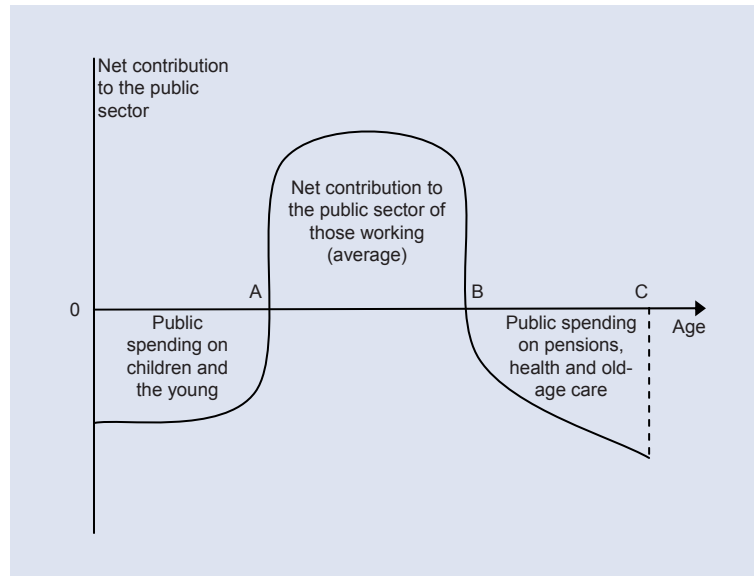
Net contribution to the public sector

Net contribution to the public sector of those working (average)

0

A

B

C

Age

Public spending on children and the young

Public spending on pensions, health and old-age care